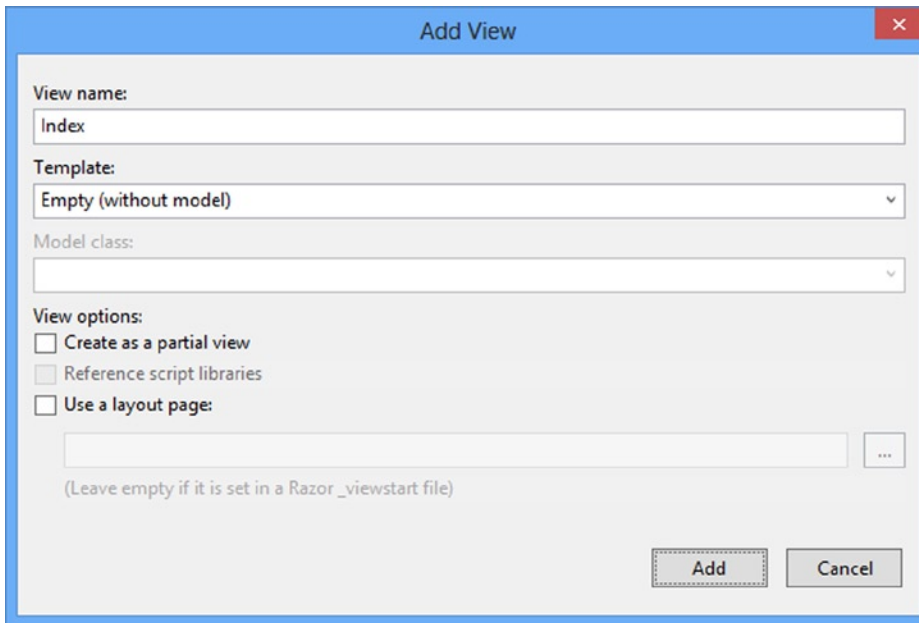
Add View

View name:

Index

Template:

Empty (without model)

Model class:

View options:

Create as a partial view

Reference script libraries

Use a layout page:

...

(Leave empty if it is set in a Razor _viewstart file)

Add

Cancel